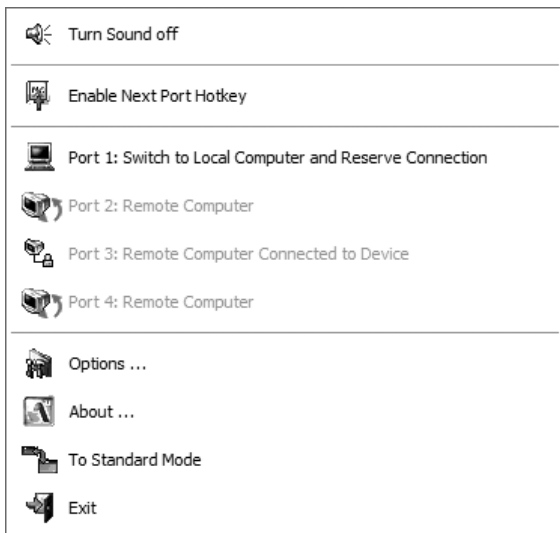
Turn Sound off

Enable Next Port Hotkey

Port 1: Switch to Local Computer and Reserve Connection

Port 2: Remote Computer

Port 3: Remote Computer Connected to Device

Port 4: Remote Computer

Options ...

About ...

To Standard Mode

Exit